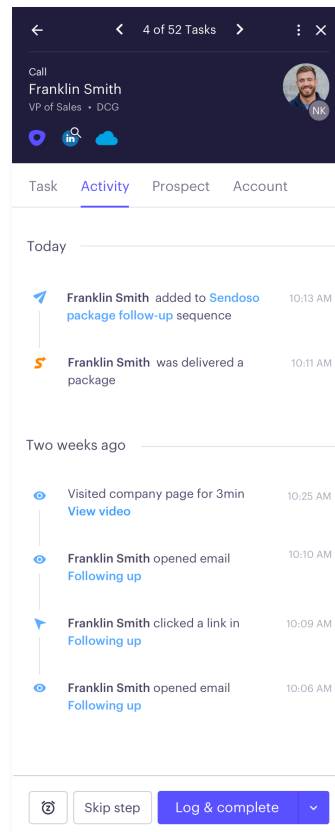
4 of 52 Tasks

Call
Franklin Smith
VP of Sales • DCG

NK

Task Activity Prospect Account

Today

Franklin Smith added to Sendoso package follow-up sequence 10:13 AM

Franklin Smith was delivered a package 10:11 AM

Two weeks ago

Visited company page for 3min 10:25 AM
View video

Franklin Smith opened email 10:10 AM
Following up

Franklin Smith clicked a link in 10:09 AM
Following up

Franklin Smith opened email 10:06 AM
Following up

Skip step Log & complete